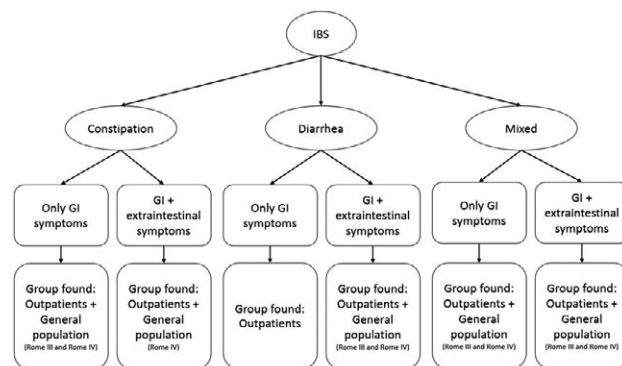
IBS

Constipation

Diarrhea

Mixed

Only GI symptoms

GI + extraintestinal symptoms

Only GI symptoms

GI + extraintestinal symptoms

Only GI symptoms

GI + extraintestinal symptoms

Group found: Outpatients + General population (Rome III and Rome IV)

Group found: Outpatients + General population (Rome IV)

Group found: Outpatients

Group found: Outpatients + General population (Rome III and Rome IV)

Group found: Outpatients + General population (Rome III and Rome IV)

Group found: Outpatients + General population (Rome III and Rome IV)